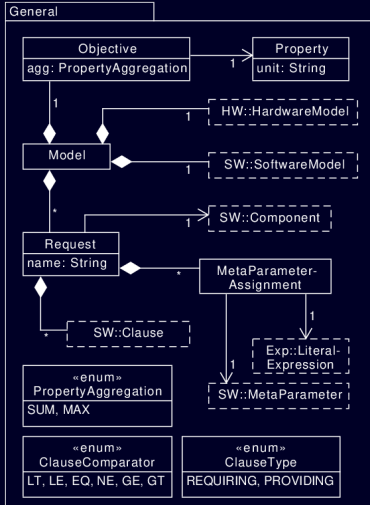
General

Objective
agg: PropertyAggregation

1

Property
unit: String

1

1

HW::HardwareModel

Model

1

SW::SoftwareModel

*

SW::Component

Request
name: String

*

MetaParameter-Assignment

1

Exp::Literal-Expression

1

SW::MetaParameter

*

SW::Clause

«enum»
PropertyAggregation
SUM, MAX

«enum»
ClauseComparator
LT, LE, EQ, NE, GE, GT

«enum»
ClauseType
REQUIRING, PROVIDING